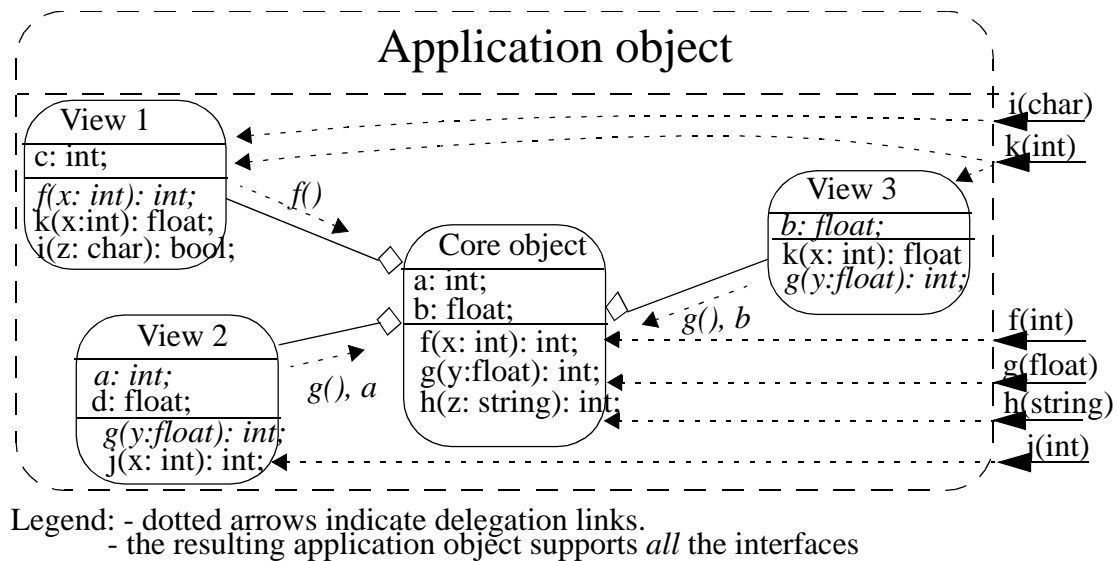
Application object

View 1
c: int;
*f(x: int): int;*
k(x:int): float;
i(z: char): bool;

f()

Core object
a: int;
b: float;
f(x: int): int;
g(y:float): int;
h(z: string): int;

View 2
*a: int;*
d: float;
*g(y:float): int;*
j(x: int): int;

g(), a

View 3
*b: float;*
k(x: int): float
*g(y:float): int;*

g(), b

i(char)
k(int)
f(int)
g(float)
h(string)
j(int)

Legend: - dotted arrows indicate delegation links.
- the resulting application object supports *all* the interfaces